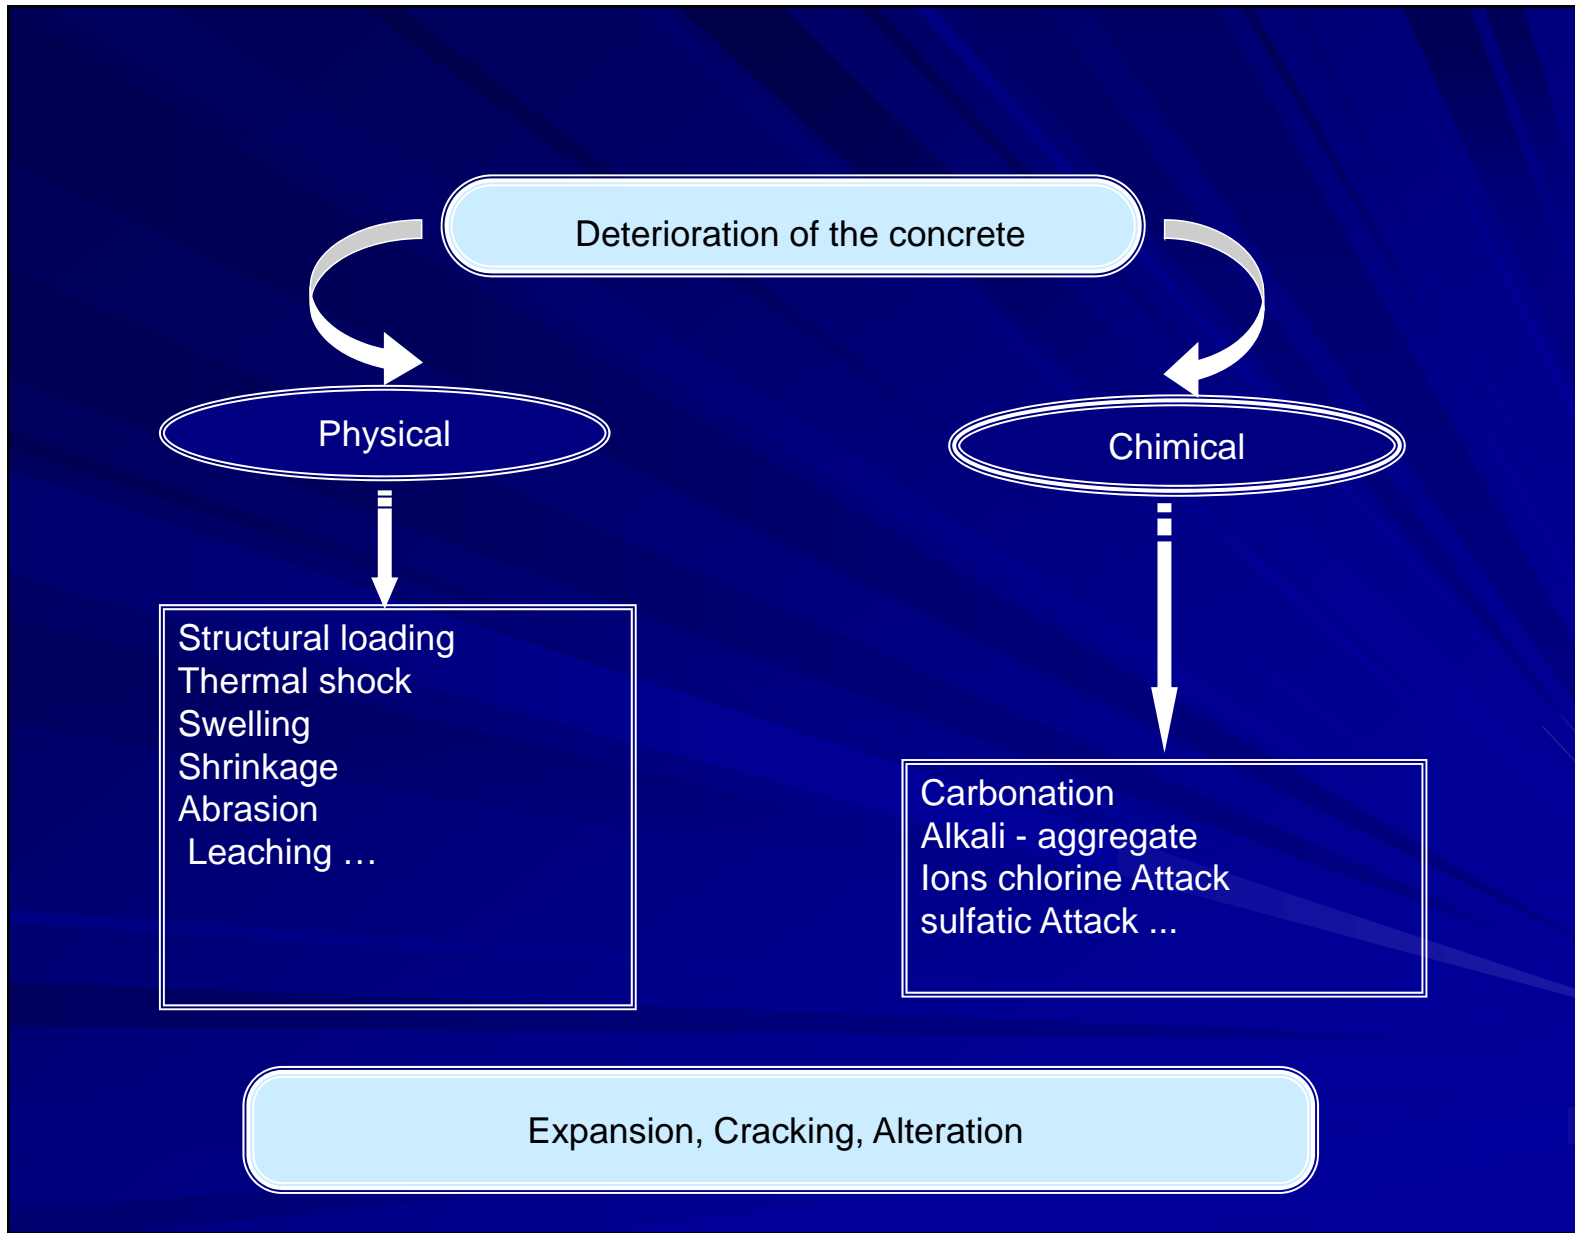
Deterioration of the concrete

Physical

Chimical

Structural loading
Thermal shock
Swelling
Shrinkage
Abrasion
Leaching …

Carbonation
Alkali - aggregate
Ions chlorine Attack
sulfatic Attack ...

Expansion, Cracking, Alteration